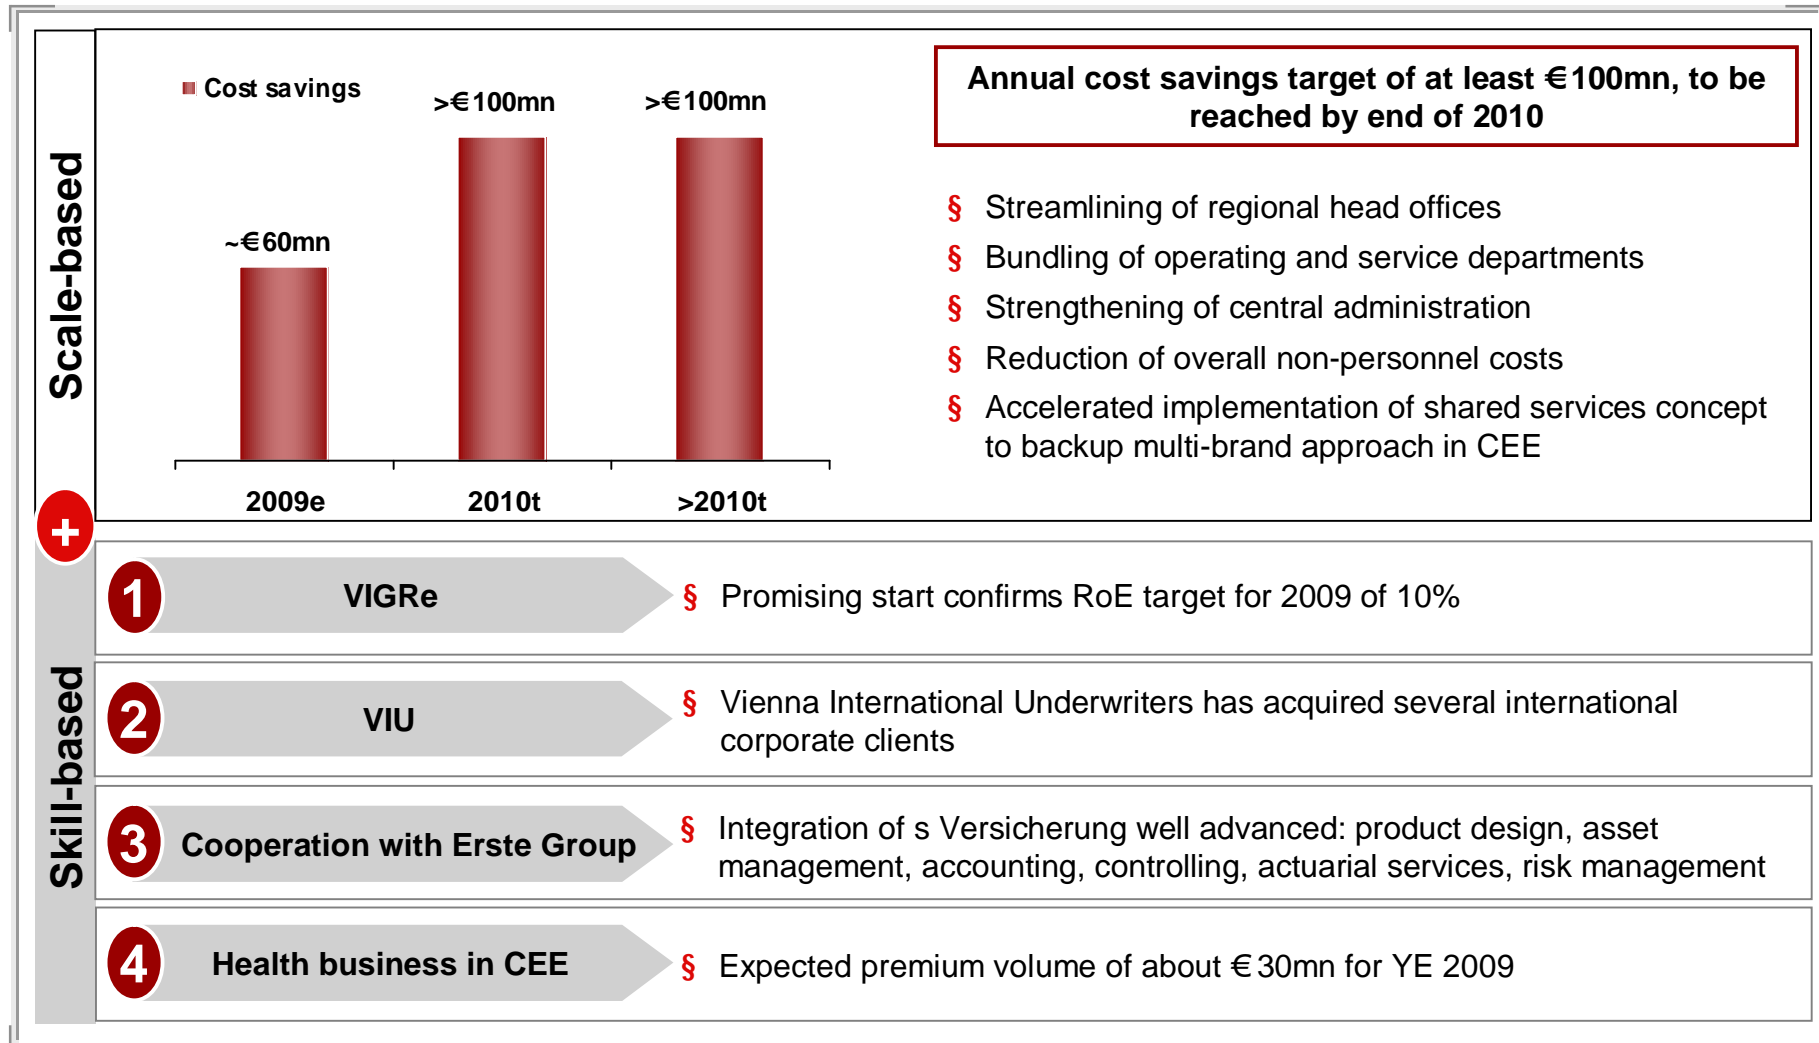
Scale-based

Cost savings

~€60mn

>€100mn

>€100mn

2009e

2010t

>2010t

Annual cost savings target of at least €100mn, to be reached by end of 2010

§ Streamlining of regional head offices

§ Bundling of operating and service departments

§ Strengthening of central administration

§ Reduction of overall non-personnel costs

§ Accelerated implementation of shared services concept to backup multi-brand approach in CEE

+

Skill-based

1 VIGRe

§ Promising start confirms RoE target for 2009 of 10%

2 VIU

§ Vienna International Underwriters has acquired several international corporate clients

3 Cooperation with Erste Group

§ Integration of s Versicherung well advanced: product design, asset management, accounting, controlling, actuarial services, risk management

4 Health business in CEE

§ Expected premium volume of about €30mn for YE 2009